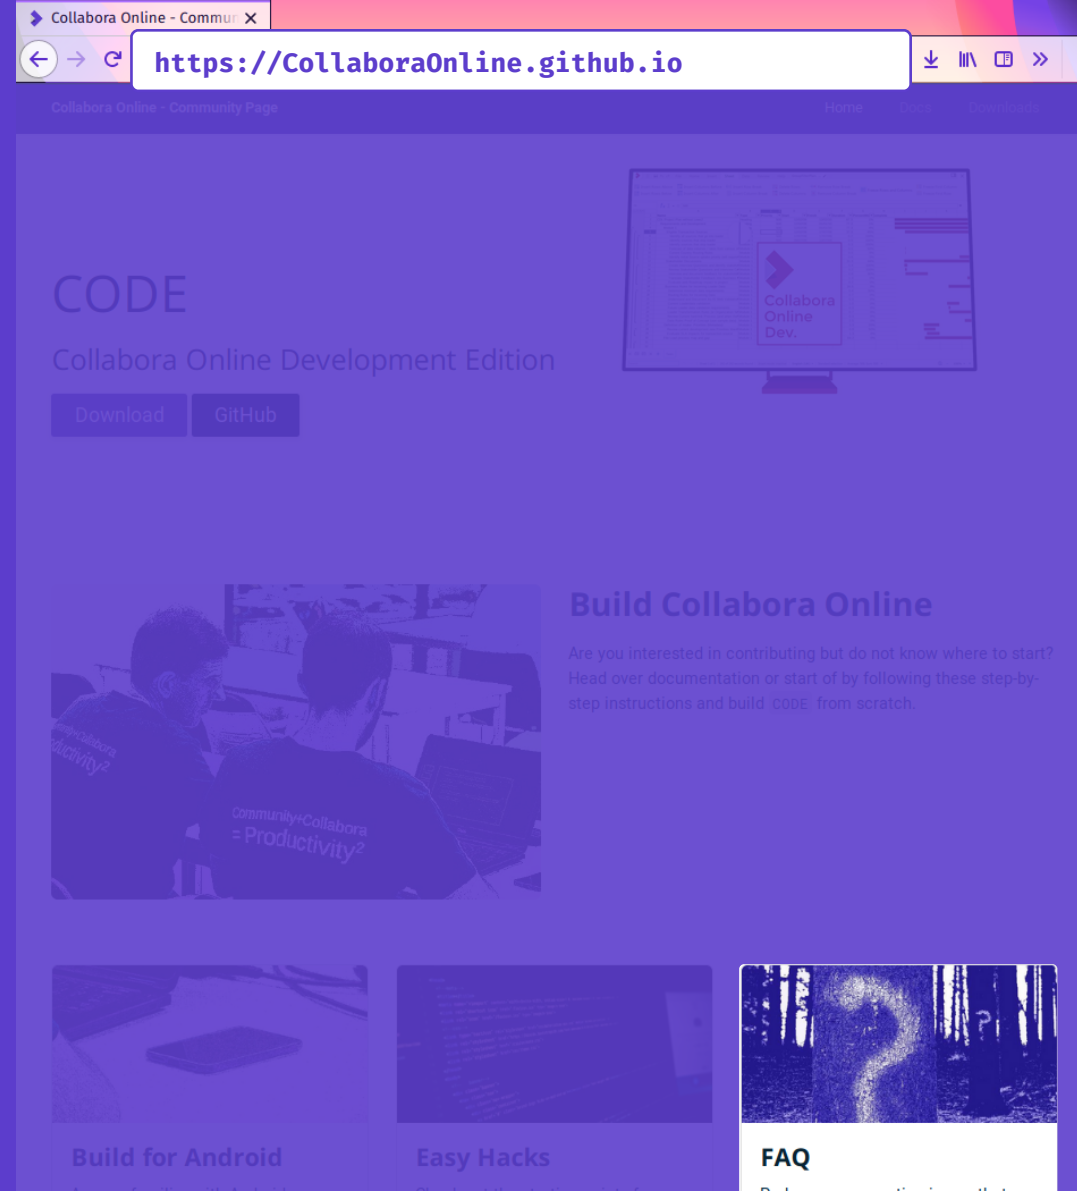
Collabora Online - Commun

https://CollaboraOnline.github.io

Collabora Online - Community Page

Home Docs Downloads

CODE

Collabora Online Development Edition

Download GitHub

Collabora Online Dev.

Build Collabora Online

Are you interested in contributing but do not know where to start? Head over documentation or start of by following these step-by-step instructions and build CODE from scratch.

Community+Collabora = Productivity²

Build for Android

Easy Hacks

FAQ